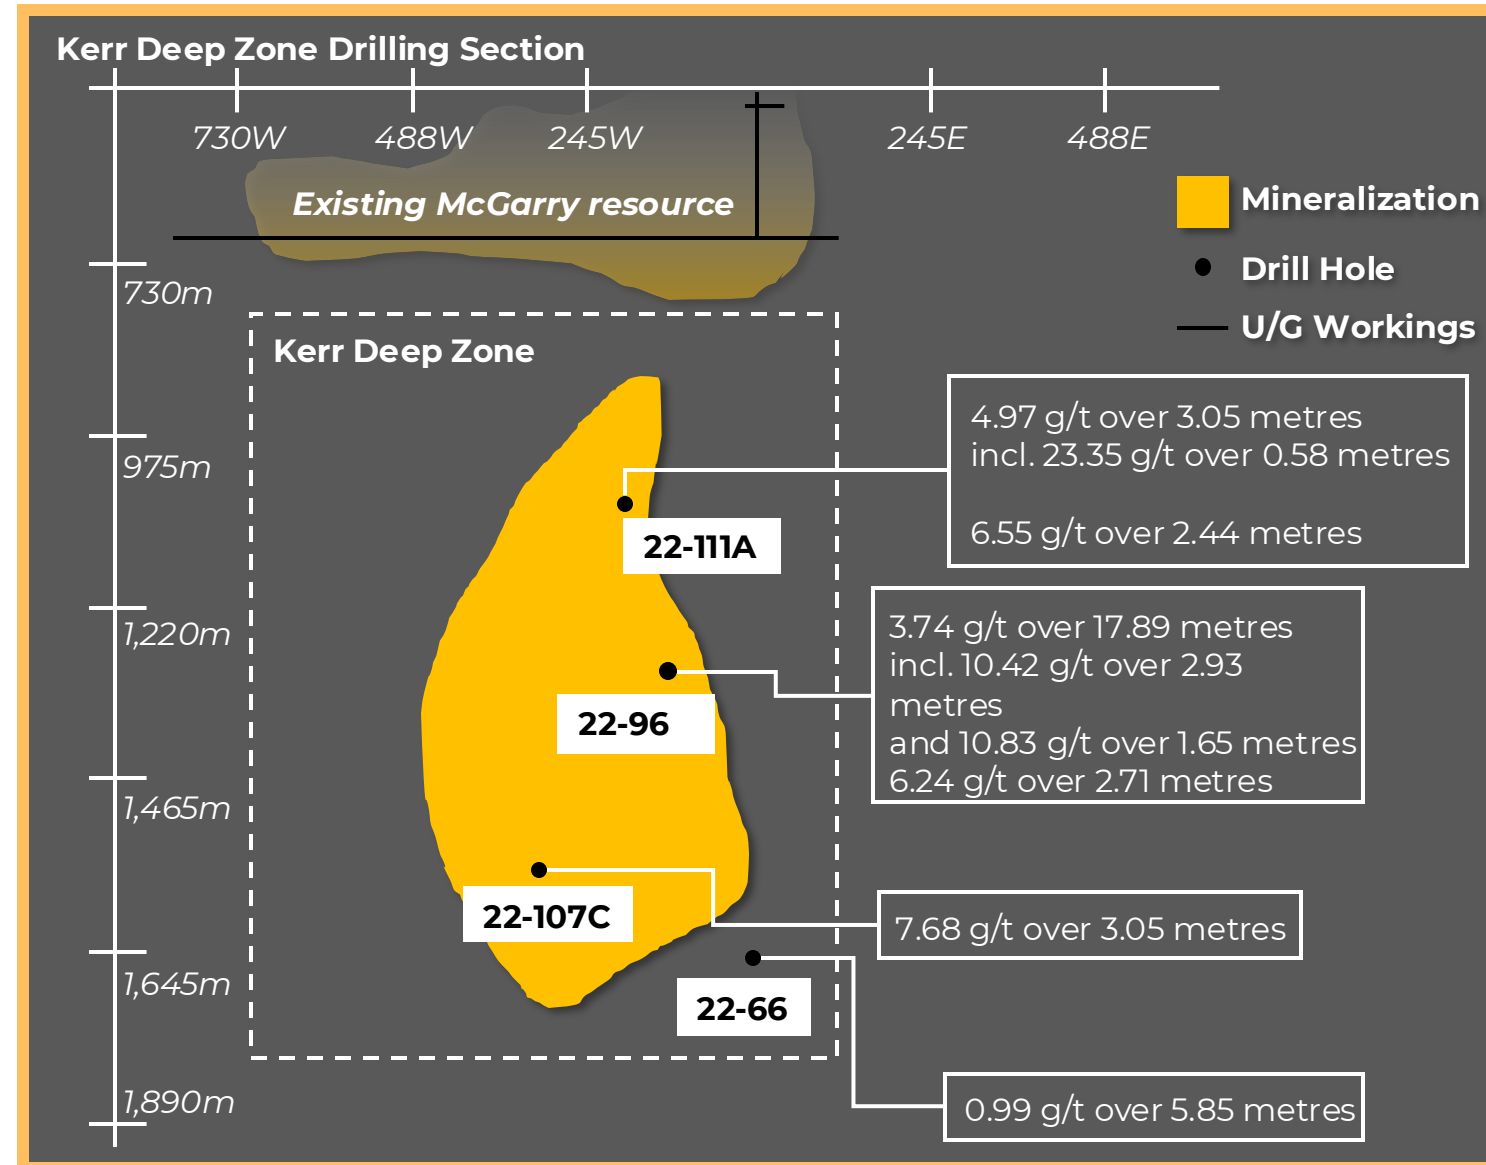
Kerr Deep Zone Drilling Section

730W 488W 245W 245E 488E

Existing McGarry resource

Mineralization
Drill Hole
U/G Workings

730m
975m
1,220m
1,465m
1,645m
1,890m

Kerr Deep Zone

4.97 g/t over 3.05 metres
incl. 23.35 g/t over 0.58 metres

6.55 g/t over 2.44 metres

22-111A

3.74 g/t over 17.89 metres
incl. 10.42 g/t over 2.93 metres
and 10.83 g/t over 1.65 metres
6.24 g/t over 2.71 metres

22-96

22-107C

7.68 g/t over 3.05 metres

22-66

0.99 g/t over 5.85 metres